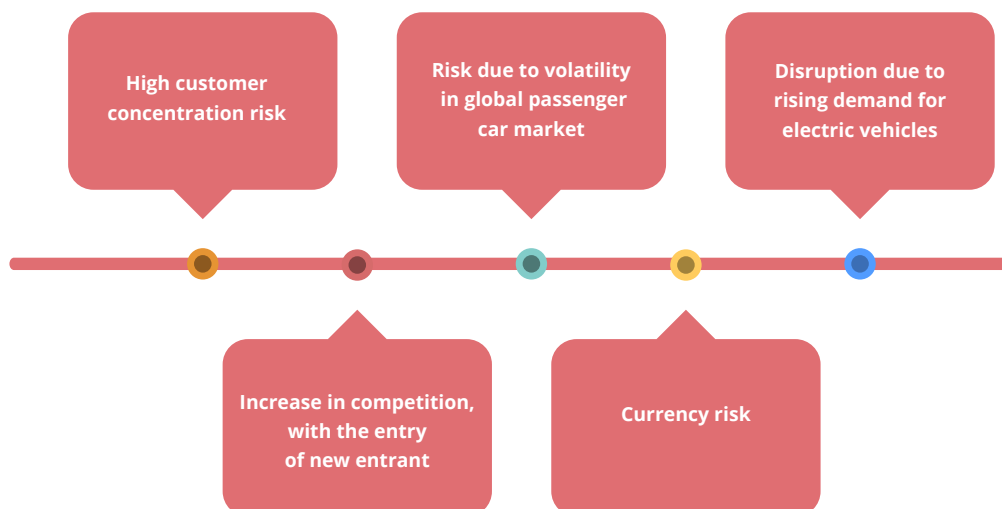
High customer concentration risk

Increase in competition, with the entry of new entrant

Risk due to volatility in global passenger car market

Currency risk

Disruption due to rising demand for electric vehicles